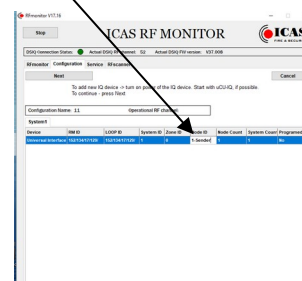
RFmonitor V17.16

Stop

ICAS RF MONITOR

ICAS

DSKI Connection Status: Actual DSKI RF channel: 11 Actual DSKI FW version: V37.008

RFmonitor Configuration Service RFscanner

Next

Cancel

To add new IQ device -> turn on power of the IQ device. Start with uCU-IQ, if possible.
To continue - press Next

Configuration Name: 11 Operational RF channel:

System1

| Device | RM ID | LOOP ID | System ID | Zone ID | Node ID | Node Count | System Count | Programed |
|---|---|---|---|---|---|---|---|---|
| Universal Interface | 1G213451126V | 1G213451126V | 1 | 0 | 1- Seeded | 1 | 1 | No |